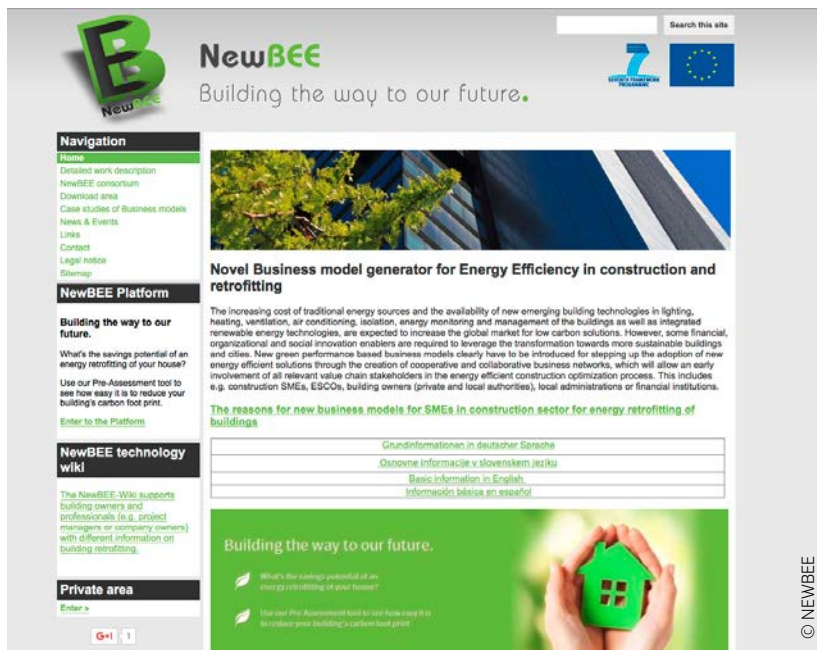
Search this site

NewBEE

NewBEE
Building the way to our future.

SEVENTH FRAMEWORK PROGRAMME

Navigation
Home
Detailed work description
NewBEE consortium
Download area
Case studies of Business models
News & Events
Links
Contact
Legal notice
Sitemap

NewBEE Platform

Building the way to our future.

What's the savings potential of an energy retrofitting of your house?

Use our Pre-Assessment tool to see how easy it is to reduce your building's carbon foot print.

Enter to the Platform

NewBEE technology wiki

The NewBEE-Wiki supports building owners and professionals (e.g. project managers or company owners) with different information on building retrofitting.

Private area

Enter »

G+1 1

Novel Business model generator for Energy Efficiency in construction and retrofitting

The increasing cost of traditional energy sources and the availability of new emerging building technologies in lighting, heating, ventilation, air conditioning, isolation, energy monitoring and management of the buildings as well as integrated renewable energy technologies, are expected to increase the global market for low carbon solutions. However, some financial, organizational and social innovation enablers are required to leverage the transformation towards more sustainable buildings and cities. New green performance based business models clearly have to be introduced for stepping up the adoption of new energy efficient solutions through the creation of cooperative and collaborative business networks, which will allow an early involvement of all relevant value chain stakeholders in the energy efficient construction optimization process. This includes e.g. construction SMEs, ESCOs, building owners (private and local authorities), local administrations or financial institutions.

The reasons for new business models for SMEs in construction sector for energy retrofitting of buildings

Grundinformationen in deutscher Sprache
Osnovne informacije v slovenskem jeziku
Basic information in English
Información básica en español

Building the way to our future.

What's the savings potential of an energy retrofitting of your house?

Use our Pre-Assessment tool to see how easy it is to reduce your building's carbon foot print

© NEWBEE